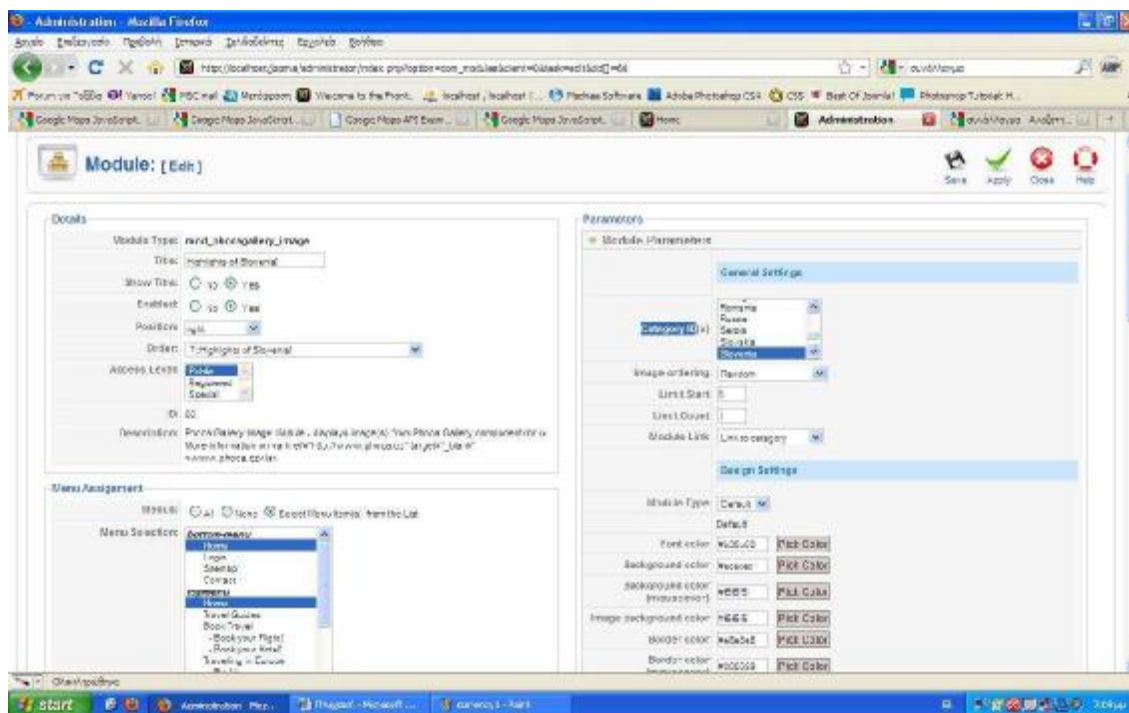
Administration - Mozilla Firefox

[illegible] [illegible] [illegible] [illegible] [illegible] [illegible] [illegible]

http://localhost/joomla/administrator/index.php?option=com_modules&client=0&task=edit&cid[]=66

Forum on "Jobs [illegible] Yahoo! MSC mail Mediapoom Welcome to the Front... localhost / localhost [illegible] Photos Software Adobe Photoshop CS4 CSS Best Of Joomla! Photoshop Tutorials H...

Google Maps JavaScript... Google Maps JavaScript... Google Maps API Exam... Google Maps JavaScript... Home Administration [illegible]

Module: [ Edit ]

Save Apply Close Help

Details

Module Type: mod_phocagallery_image

Title: Highlights of Slovenia!

Show Title: No Yes

Enabled: No Yes

Position: right

Order: 7::Highlights of Slovenia!

Access Level: Public Registered Special

ID: 66

Description: Phoca Gallery Image Module - displays image(s) from Phoca Gallery component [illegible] More information on the href="http://www.phoca.cz" target="_blank" www.phoca.cz</a>

Menu Assignment

Menus: All None Select Menu Item(s) from the List

Menu Selection: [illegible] Home Login Sitemap Contact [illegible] Home Travel Guides Book Travel - Book your Flight - Book your Hotel Traveling in Europe

Parameters

Module Parameters

General Settings

Category ID(s) Romania Russia Serbia Slovakia Slovenia

Image ordering Random

Limit Start 0

Limit Count 1

Module Link Link to category

Design Settings

Module Type Default

Default

Font color #b36c00 Pick Color

Background color #fcfcfc Pick Color

Background color (mouseover) #f5f5f5 Pick Color

Image background color #f5f5f5 Pick Color

Border color #e8e8e8 Pick Color

Border color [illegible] #b36c00 Pick Color

start Administration Moz... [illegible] - Microsoft ... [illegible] - Paint